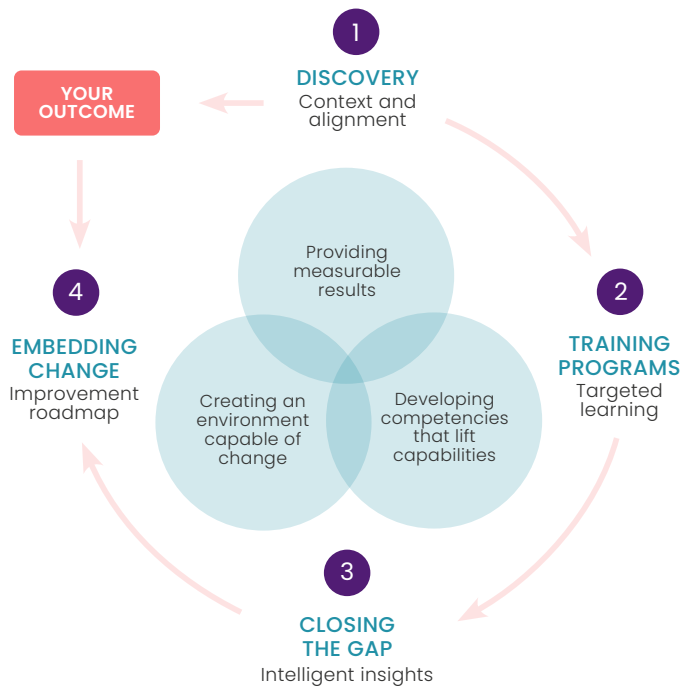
1

DISCOVERY
Context and alignment

YOUR OUTCOME

Providing measurable results

4

EMBEDDING CHANGE
Improvement roadmap

2

TRAINING PROGRAMS
Targeted learning

Creating an environment capable of change

Developing competencies that lift capabilities

3

CLOSING THE GAP
Intelligent insights